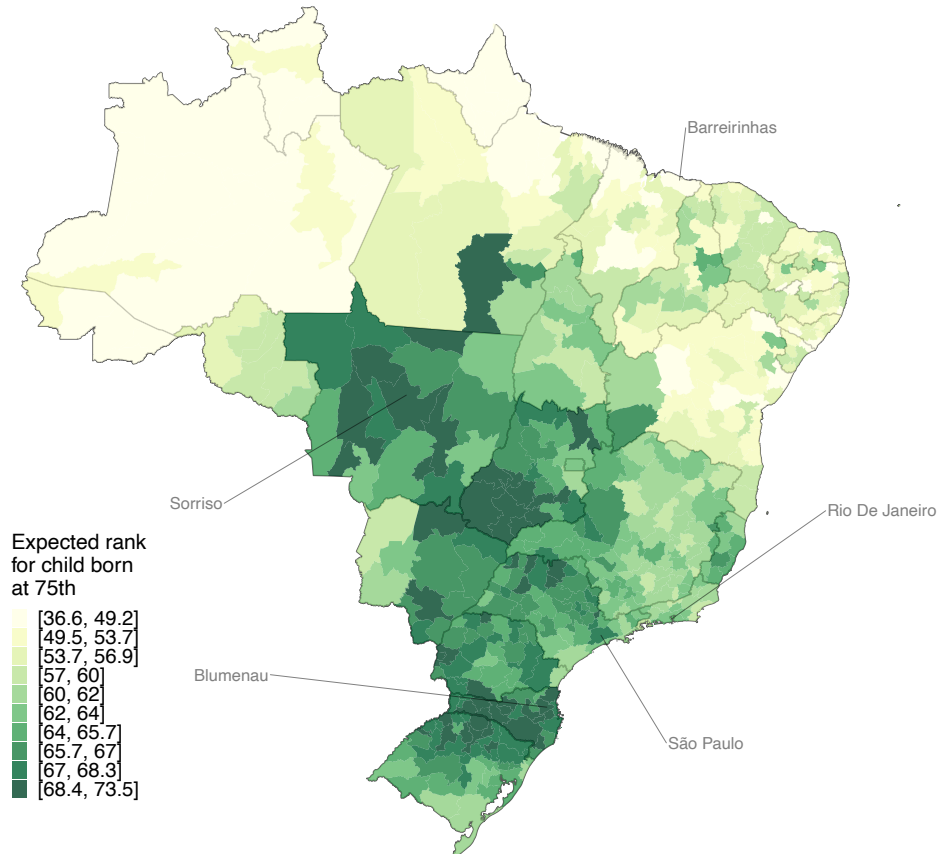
Barreirinhas

Sorriso

Rio De Janeiro

Expected rank for child born at 75th

[36.6, 49.2]
[49.5, 53.7]
[53.7, 56.9]
[57, 60]
[60, 62]
[62, 64]
[64, 65.7]
[65.7, 67]
[67, 68.3]
[68.4, 73.5]

Blumenau

São Paulo